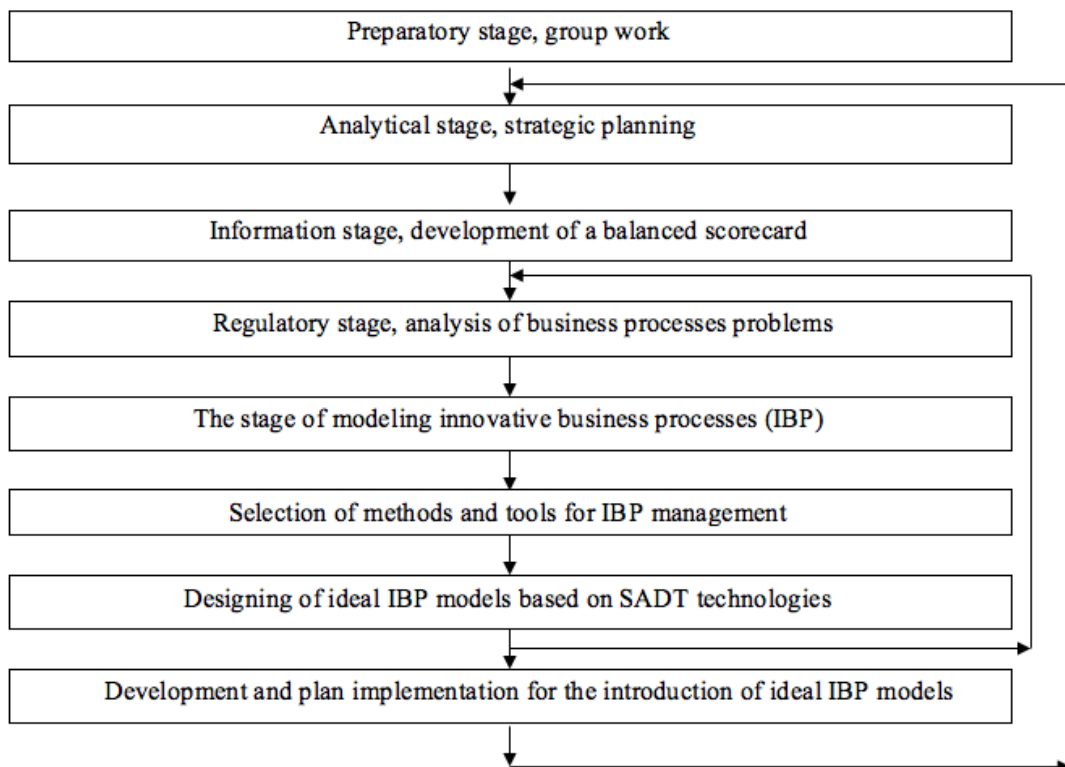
Preparatory stage, group work

Analytical stage, strategic planning

Information stage, development of a balanced scorecard

Regulatory stage, analysis of business processes problems

The stage of modeling innovative business processes (IBP)

Selection of methods and tools for IBP management

Designing of ideal IBP models based on SADT technologies

Development and plan implementation for the introduction of ideal IBP models